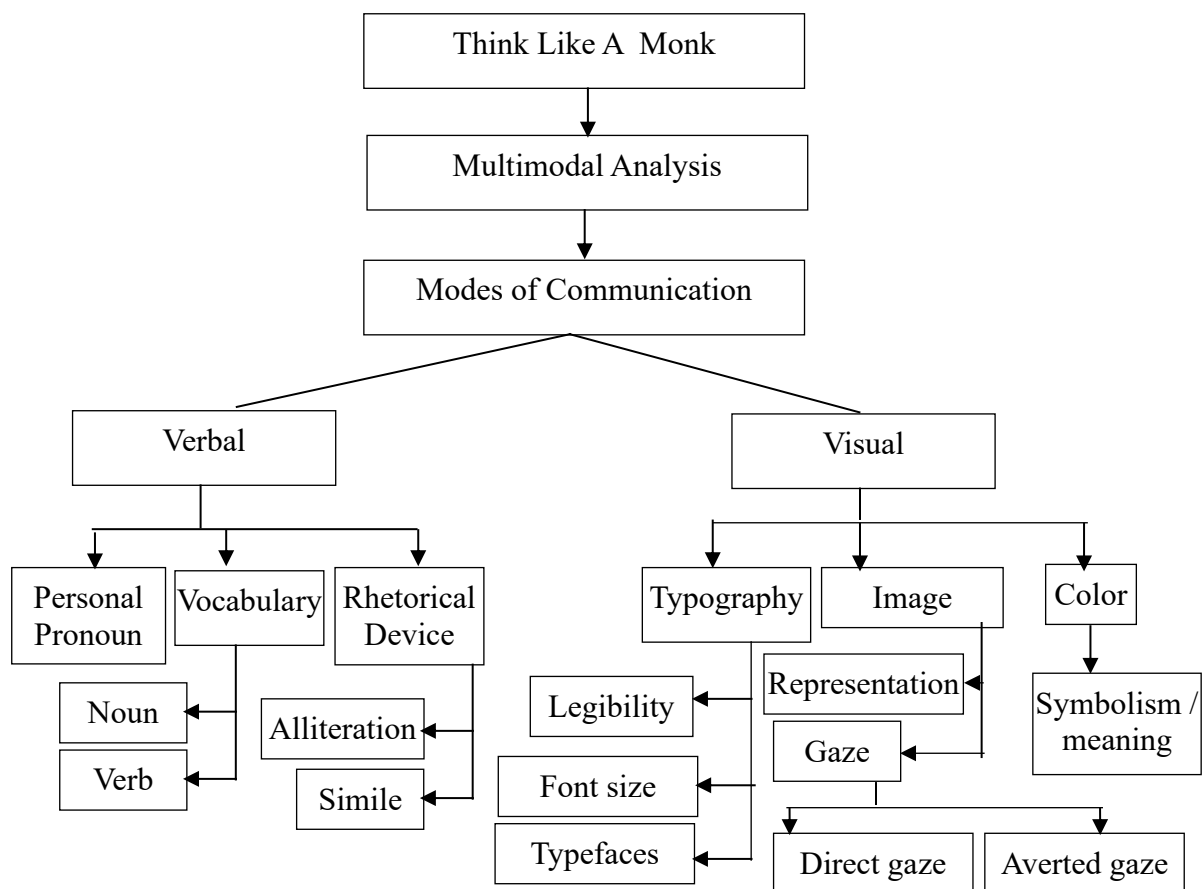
Think Like A Monk

Multimodal Analysis

Modes of Communication

Verbal

Visual

Personal Pronoun

Vocabulary

Rhetorical Device

Noun

Verb

Alliteration

Simile

Typography

Image

Color

Legibility

Font size

Typefaces

Representation

Gaze

Direct gaze

Averted gaze

Symbolism / meaning